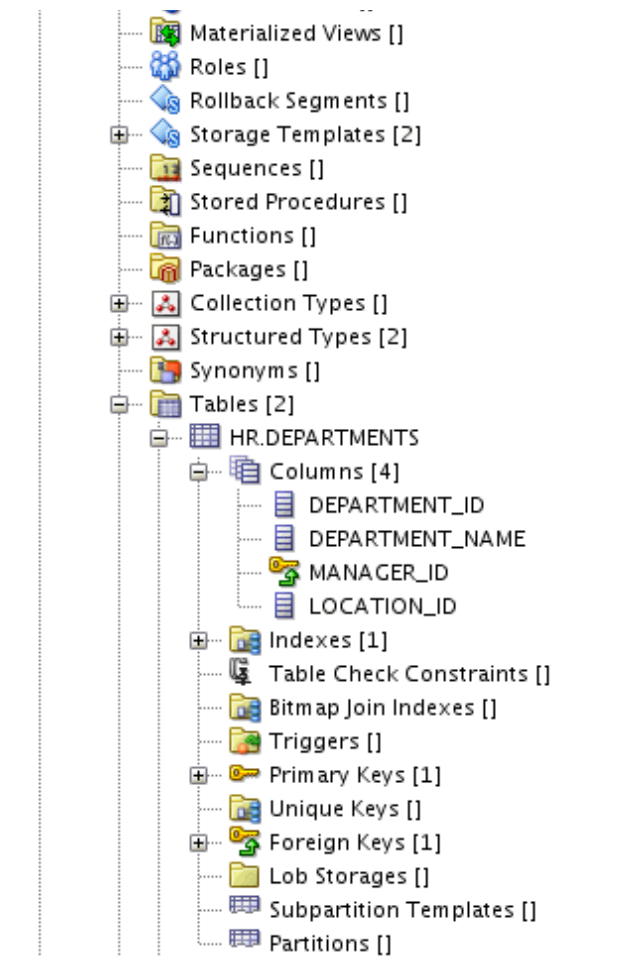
Materialized Views []
Roles []
Rollback Segments []
Storage Templates [2]
Sequences []
Stored Procedures []
Functions []
Packages []
Collection Types []
Structured Types [2]
Synonyms []
Tables [2]
HR.DEPARTMENTS
Columns [4]
DEPARTMENT_ID
DEPARTMENT_NAME
MANAGER_ID
LOCATION_ID
Indexes [1]
Table Check Constraints []
Bitmap Join Indexes []
Triggers []
Primary Keys [1]
Unique Keys []
Foreign Keys [1]
Lob Storages []
Subpartition Templates []
Partitions []